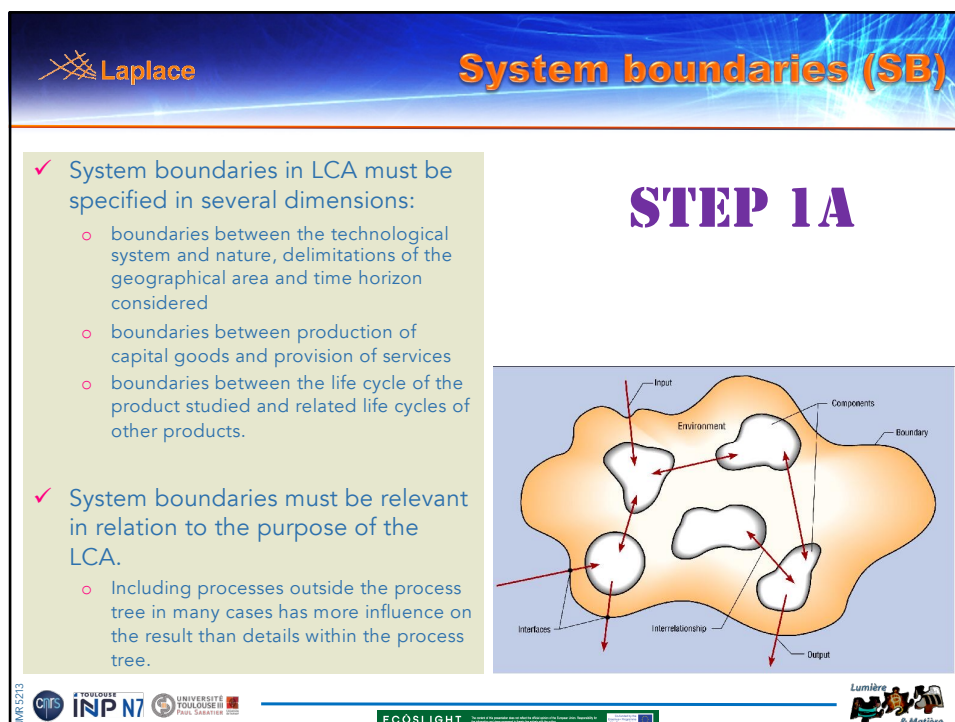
Laplace

System boundaries (SB)

✓ System boundaries in LCA must be specified in several dimensions:

o boundaries between the technological system and nature, delimitations of the geographical area and time horizon considered

o boundaries between production of capital goods and provision of services

o boundaries between the life cycle of the product studied and related life cycles of other products.

✓ System boundaries must be relevant in relation to the purpose of the LCA.

o Including processes outside the process tree in many cases has more influence on the result than details within the process tree.

STEP 1A

Input

Components

Environment

Boundary

Interfaces

Interrelationship

Output

MR 5213

cnrs INP N7 TOULOUSE UNIVERSITÉ TOULOUSE III PAUL SABATIER

ECOSLIGHT

Lumière & Matière